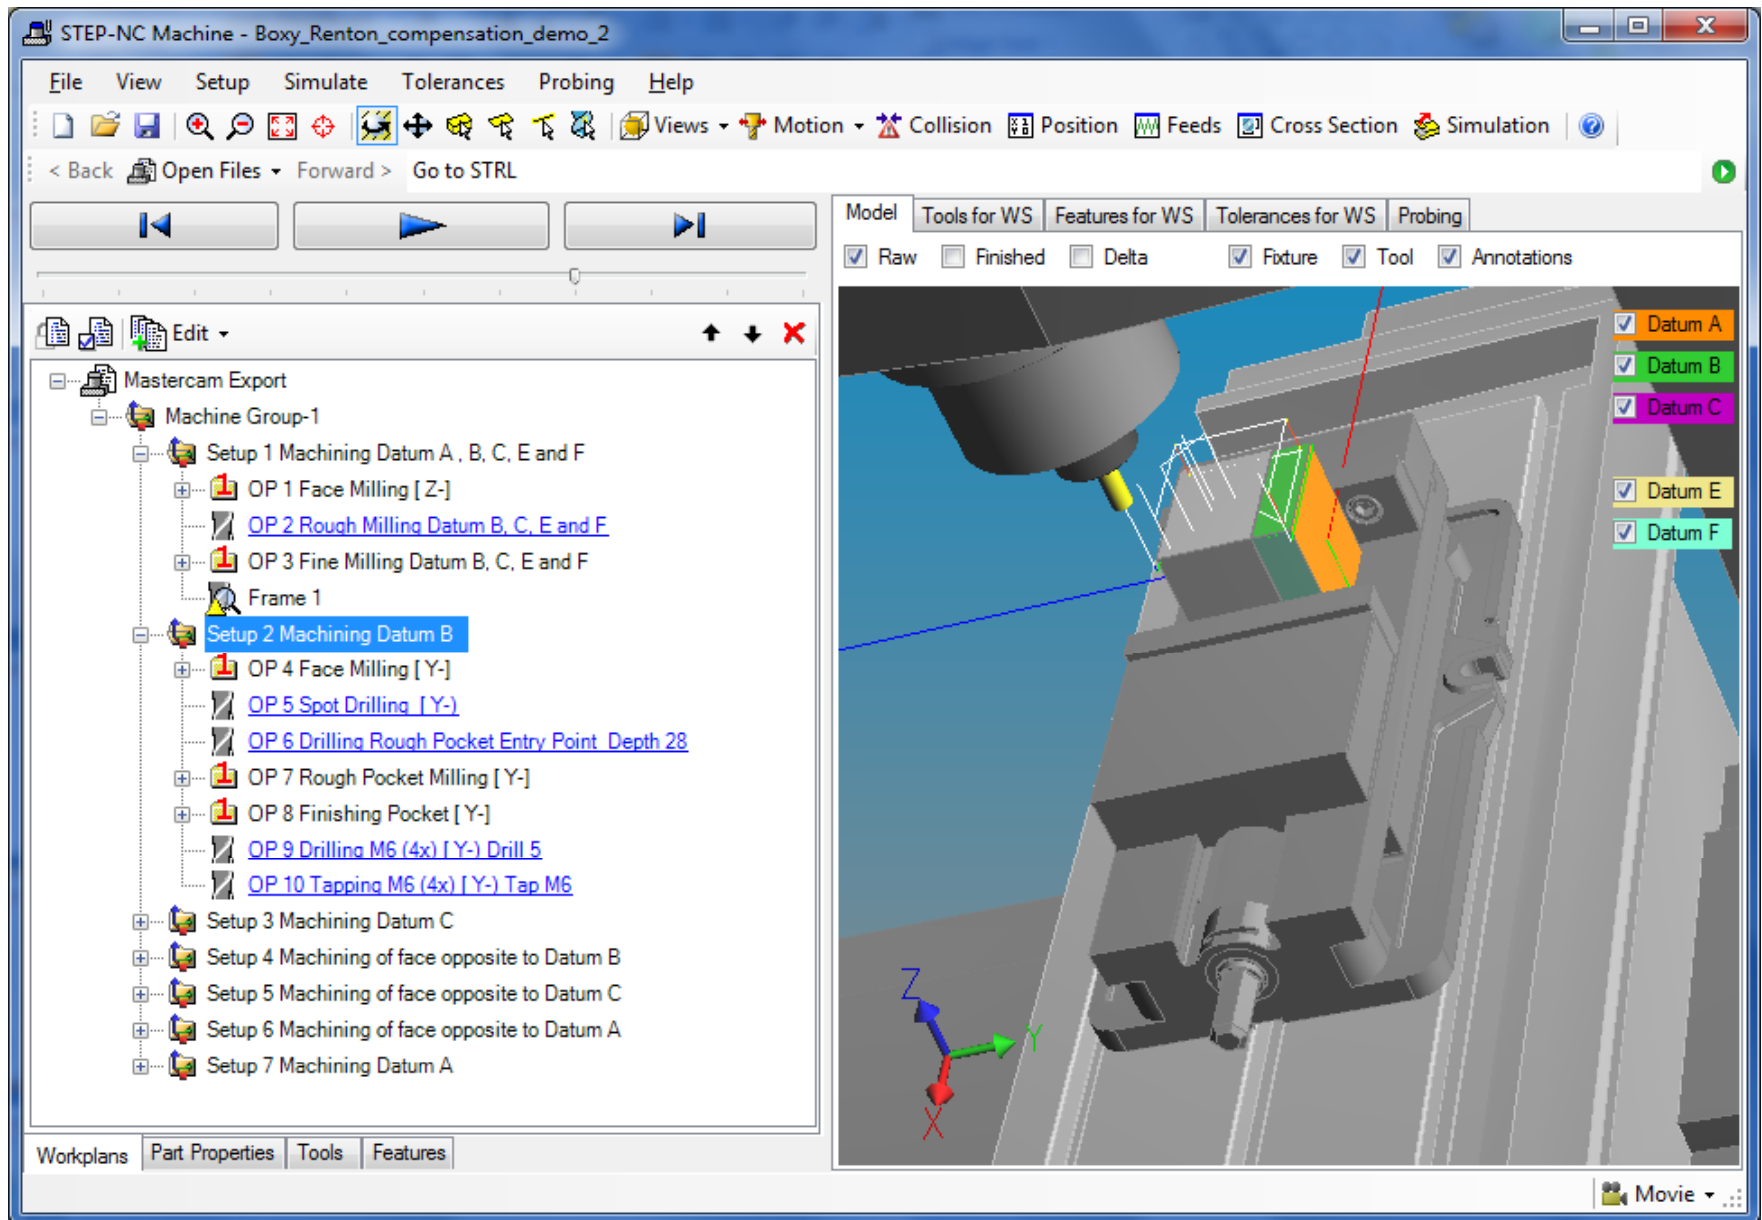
STEP-NC Machine - Boxy_Renton_compensation_demo_2

File View Setup Simulate Tolerances Probing Help

Views Motion Collision Position Feeds Cross Section Simulation

< Back Open Files Forward > Go to STRL

Edit

Mastercam Export
Machine Group-1
Setup 1 Machining Datum A , B, C, E and F
OP 1 Face Milling [ Z-]
OP 2 Rough Milling Datum B, C, E and F
OP 3 Fine Milling Datum B, C, E and F
Frame 1
Setup 2 Machining Datum B
OP 4 Face Milling [ Y-]
OP 5 Spot Drilling [ Y-)
OP 6 Drilling Rough Pocket Entry Point Depth 28
OP 7 Rough Pocket Milling [ Y-]
OP 8 Finishing Pocket [ Y-]
OP 9 Drilling M6 (4x) [ Y-) Drill 5
OP 10 Tapping M6 (4x) [ Y-) Tap M6
Setup 3 Machining Datum C
Setup 4 Machining of face opposite to Datum B
Setup 5 Machining of face opposite to Datum C
Setup 6 Machining of face opposite to Datum A
Setup 7 Machining Datum A

Workplans Part Properties Tools Features

Model Tools for WS Features for WS Tolerances for WS Probing

Raw Finished Delta Fixture Tool Annotations

Datum A
Datum B
Datum C
Datum E
Datum F

Z Y X

Movie